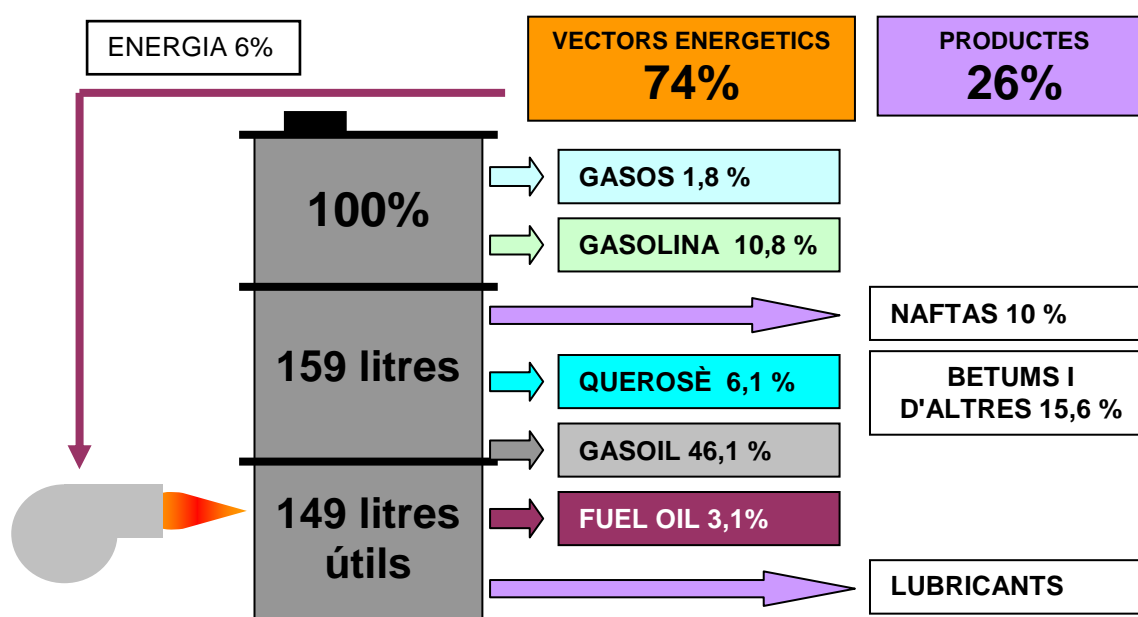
ENERGIA 6%

VECTORS ENERGETICS
74%

PRODUCTES
26%

100%

GASOS 1,8 %

GASOLINA 10,8 %

NAFTAS 10 %

159 litres

QUEROSÈ 6,1 %

BETUMS I D'ALTRES 15,6 %

GASOIL 46,1 %

149 litres útils

FUEL OIL 3,1%

LUBRICANTS